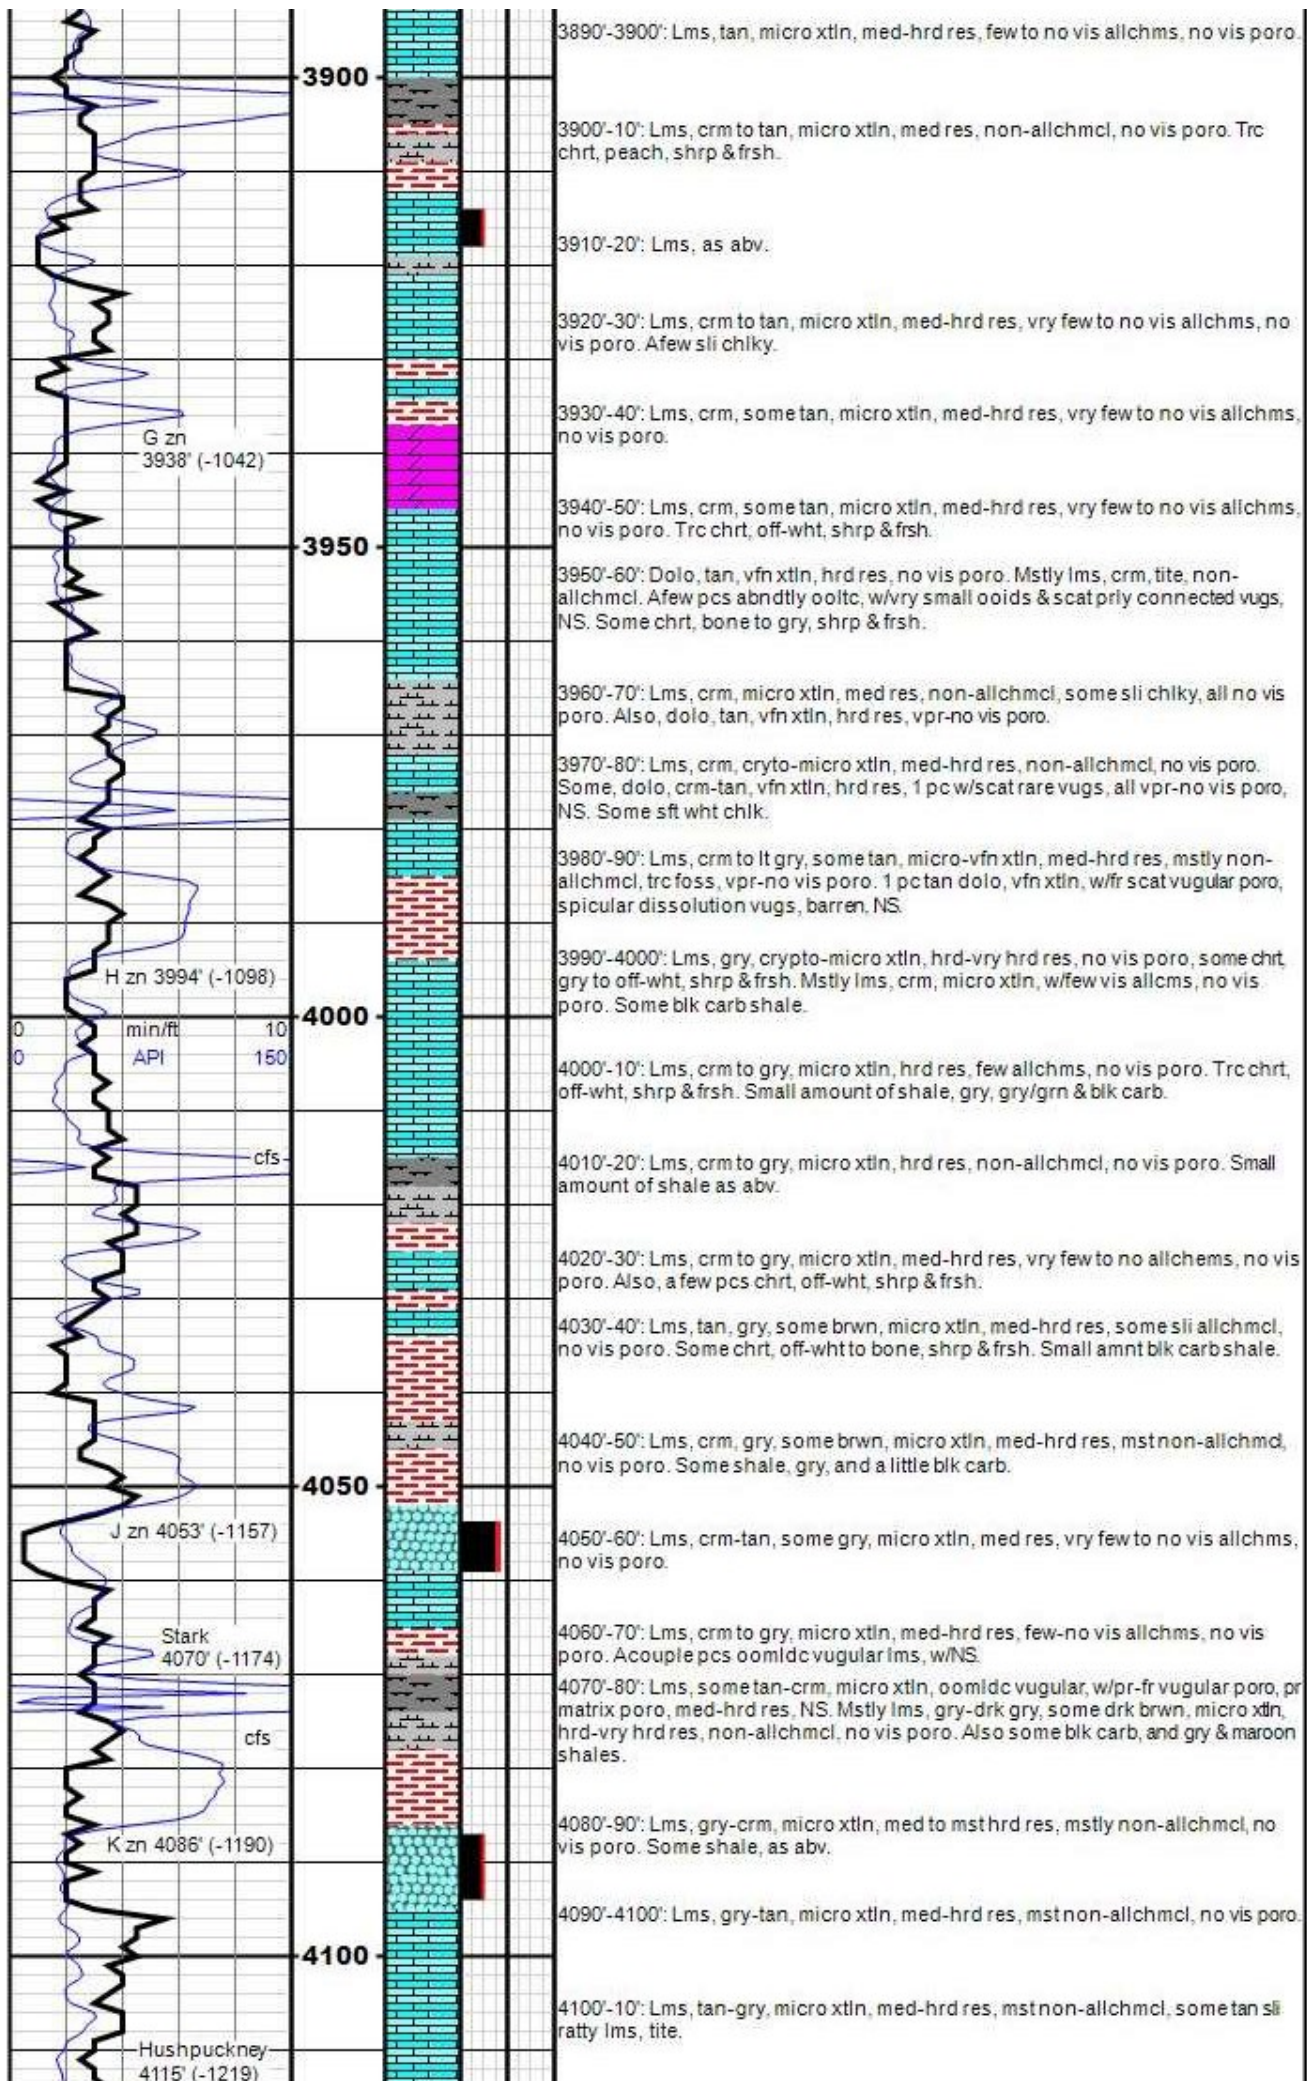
3900

G zn
3938' (-1042)

3950

H zn 3994' (-1098)

0 min/ft 10
0 API 150

4000

cfs

4050

J zn 4053' (-1157)

Stark
4070' (-1174)

cfs

K zn 4086' (-1190)

4100

Hushpuckney
4115' (-1219)

3890'-3900': Lms, tan, micro xtln, med-hrd res, few to no vis allchms, no vis poro.

3900'-10': Lms, crm to tan, micro xtln, med res, non-allchmcl, no vis poro. Trc chrt, peach, shrp & frsh.

3910'-20': Lms, as abv.

3920'-30': Lms, crm to tan, micro xtln, med-hrd res, vry few to no vis allchms, no vis poro. Afew sli chlky.

3930'-40': Lms, crm, some tan, micro xtln, med-hrd res, vry few to no vis allchms, no vis poro.

3940'-50': Lms, crm, some tan, micro xtln, med-hrd res, vry few to no vis allchms, no vis poro. Trc chrt, off-wht, shrp & frsh.

3950'-60': Dolo, tan, vfn xtln, hrd res, no vis poro. Mstly lms, crm, tite, non-allchmcl. Afew pcs abndtly ooltc, w/vry small ooids & scat prly connected vugs, NS. Some chrt, bone to gry, shrp & frsh.

3960'-70': Lms, crm, micro xtln, med res, non-allchmcl, some sli chlky, all no vis poro. Also, dolo, tan, vfn xtln, hrd res, vpr-no vis poro.

3970'-80': Lms, crm, cryto-micro xtln, med-hrd res, non-allchmcl, no vis poro. Some, dolo, crm-tan, vfn xtln, hrd res, 1 pc w/scat rare vugs, all vpr-no vis poro, NS. Some sft wht chlk.

3980'-90': Lms, crm to lt gry, some tan, micro-vfn xtln, med-hrd res, mstly non-allchmcl, trc foss, vpr-no vis poro. 1 pc tan dolo, vfn xtln, w/fr scat vugular poro, spicular dissolution vugs, barren, NS.

3990'-4000': Lms, gry, crypto-micro xtln, hrd-vry hrd res, no vis poro, some chrt, gry to off-wht, shrp & frsh. Mstly lms, crm, micro xtln, w/few vis allcms, no vis poro. Some blk carb shale.

4000'-10': Lms, crm to gry, micro xtln, hrd res, few allchms, no vis poro. Trc chrt, off-wht, shrp & frsh. Small amount of shale, gry, gry/grn & blk carb.

4010'-20': Lms, crm to gry, micro xtln, hrd res, non-allchmcl, no vis poro. Small amount of shale as abv.

4020'-30': Lms, crm to gry, micro xtln, med-hrd res, vry few to no allchems, no vis poro. Also, a few pcs chrt, off-wht, shrp & frsh.

4030'-40': Lms, tan, gry, some brwn, micro xtln, med-hrd res, some sli allchmcl, no vis poro. Some chrt, off-wht to bone, shrp & frsh. Small amnt blk carb shale.

4040'-50': Lms, crm, gry, some brwn, micro xtln, med-hrd res, mst non-allchmcl, no vis poro. Some shale, gry, and a little blk carb.

4050'-60': Lms, crm-tan, some gry, micro xtln, med res, vry few to no vis allchms, no vis poro.

4060'-70': Lms, crm to gry, micro xtln, med-hrd res, few-no vis allchms, no vis poro. Acouple pcs oomldc vugular lms, w/NS.

4070'-80': Lms, some tan-crm, micro xtln, oomldc vugular, w/pr-fr vugular poro, pr matrix poro, med-hrd res, NS. Mstly lms, gry-drk gry, some drk brwn, micro xtln, hrd-vry hrd res, non-allchmcl, no vis poro. Also some blk carb, and gry & maroon shales.

4080'-90': Lms, gry-crm, micro xtln, med to mst hrd res, mstly non-allchmcl, no vis poro. Some shale, as abv.

4090'-4100': Lms, gry-tan, micro xtln, med-hrd res, mst non-allchmcl, no vis poro.

4100'-10': Lms, tan-gry, micro xtln, med-hrd res, mst non-allchmcl, some tan sli ratty lms, tite.